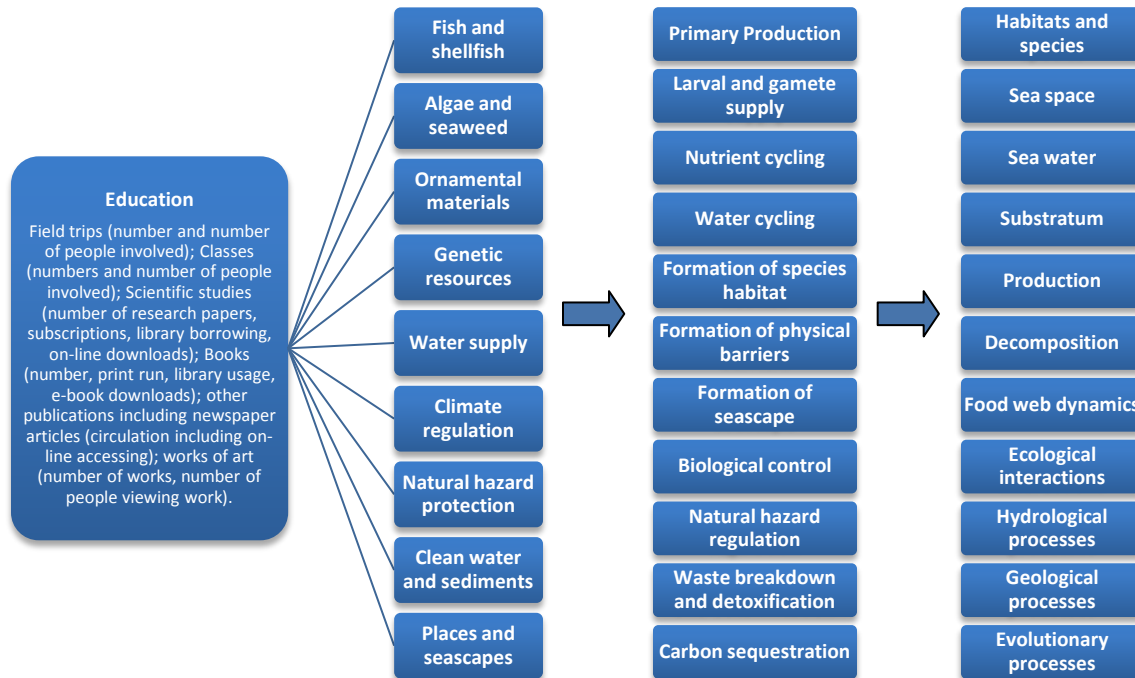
Education

Field trips (number and number of people involved); Classes (numbers and number of people involved); Scientific studies (number of research papers, subscriptions, library borrowing, on-line downloads); Books (number, print run, library usage, e-book downloads); other publications including newspaper articles (circulation including on-line accessing); works of art (number of works, number of people viewing work).

Fish and shellfish

Algae and seaweed

Ornamental materials

Genetic resources

Water supply

Climate regulation

Natural hazard protection

Clean water and sediments

Places and seascapes

Primary Production

Larval and gamete supply

Nutrient cycling

Water cycling

Formation of species habitat

Formation of physical barriers

Formation of seascape

Biological control

Natural hazard regulation

Waste breakdown and detoxification

Carbon sequestration

Habitats and species

Sea space

Sea water

Substratum

Production

Decomposition

Food web dynamics

Ecological interactions

Hydrological processes

Geological processes

Evolutionary processes